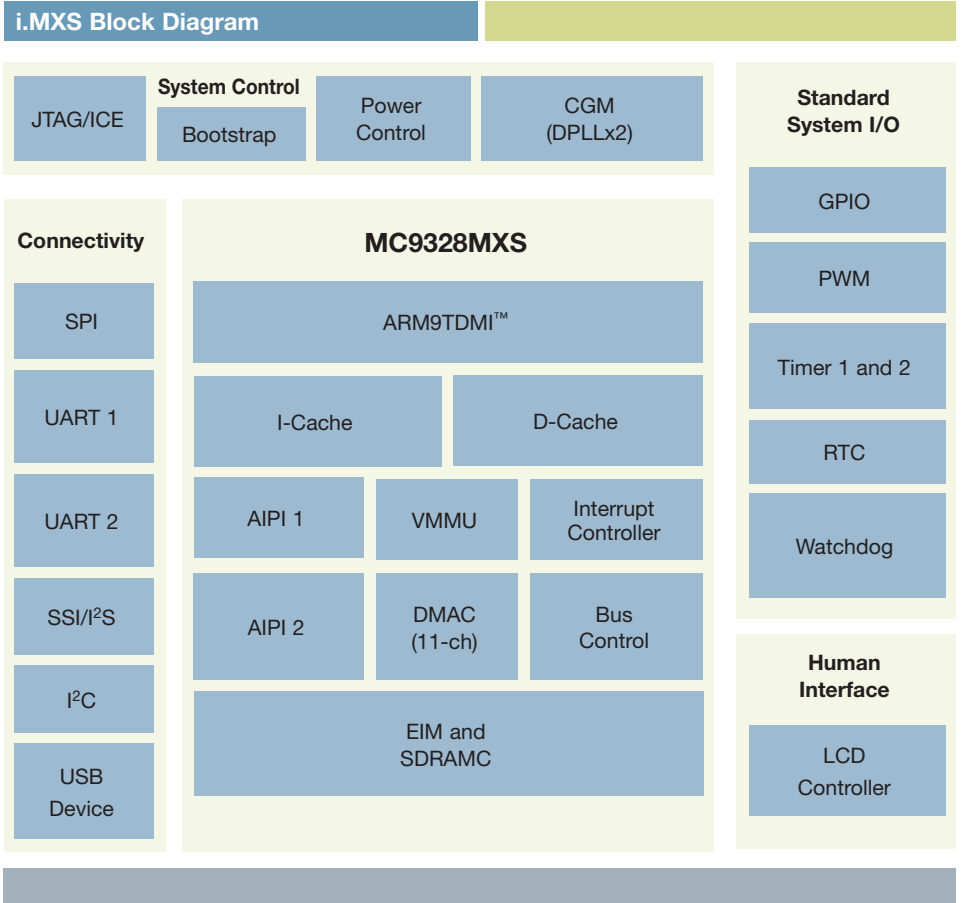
i.MXS Block Diagram

JTAG/ICE

System Control

Bootstrap

Power Control

CGM (DPLLx2)

Standard System I/O

GPIO

PWM

Timer 1 and 2

RTC

Watchdog

Connectivity

SPI

UART 1

UART 2

SSI/I$^2$S

I$^2$C

USB Device

MC9328MXS

ARM9TDMI™

I-Cache

D-Cache

AIPI 1

VMMU

Interrupt Controller

AIPI 2

DMAC (11-ch)

Bus Control

EIM and SDRAMC

Human Interface

LCD Controller